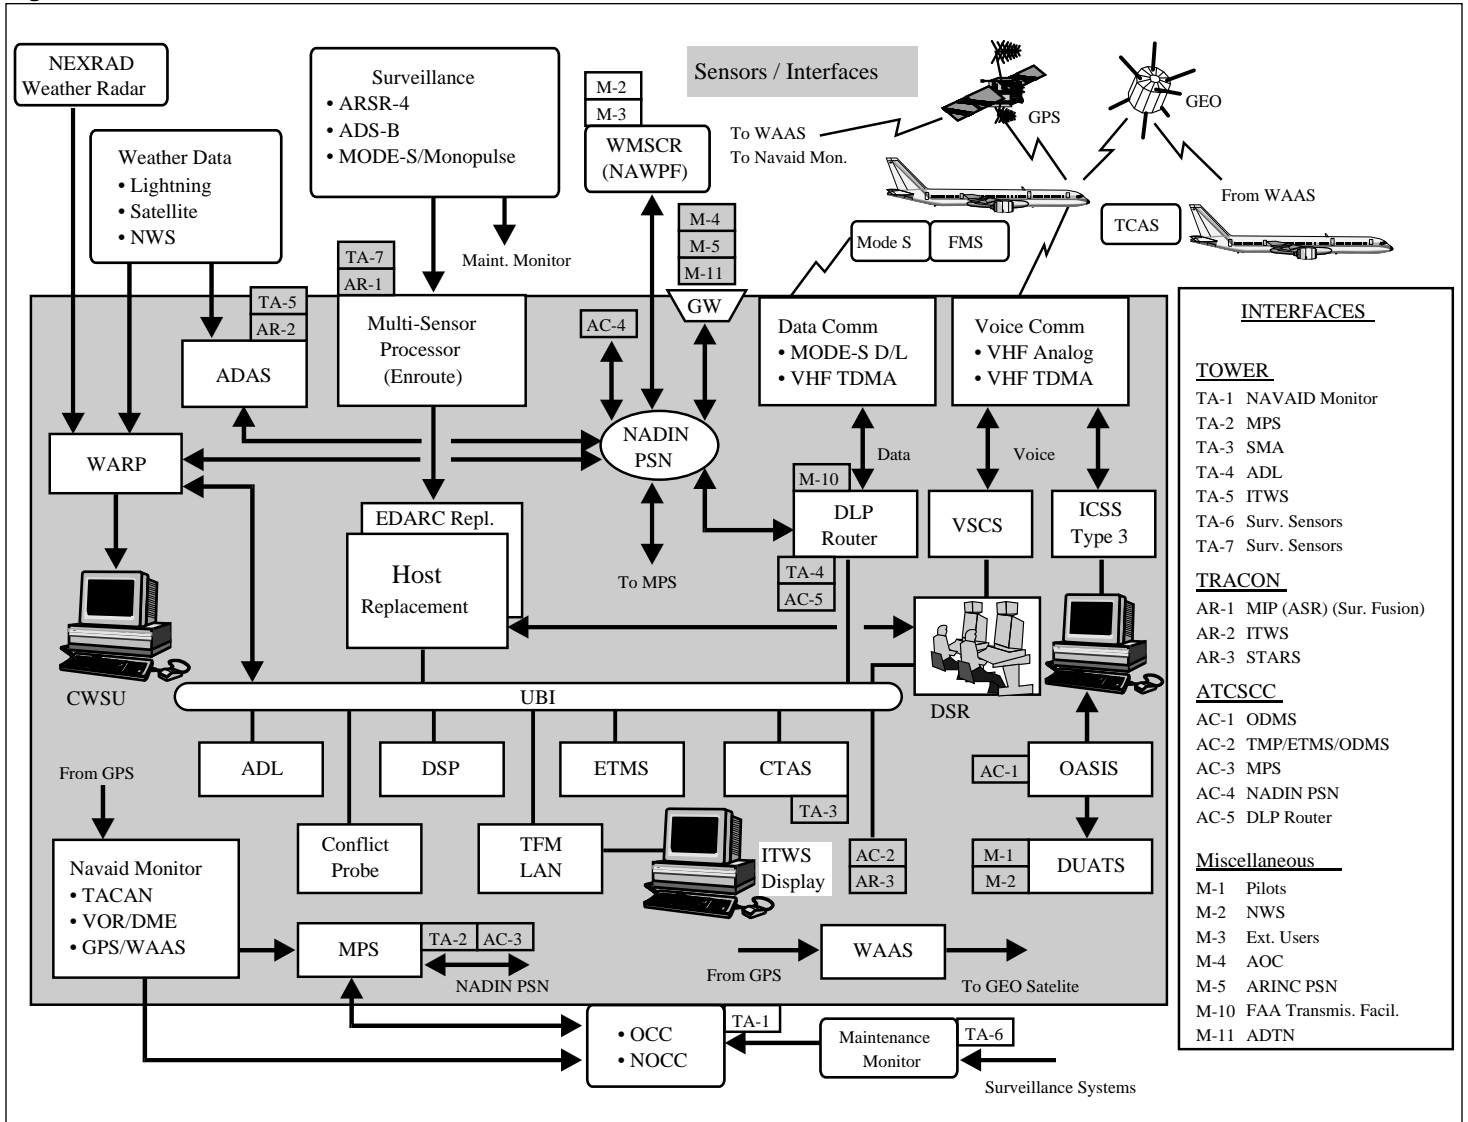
NEXRAD Weather Radar

Surveillance
• ARSR-4
• ADS-B
• MODE-S/Monopulse

M-2
M-3
WMSCR (NAWPF)

Sensors / Interfaces

GPS

GEO

To WAAS
To Navaid Mon.

From WAAS

TCAS

Weather Data
• Lightning
• Satellite
• NWS

Maint. Monitor

M-4
M-5
M-11

Mode S
FMS

TA-7
AR-1

TA-5
AR-2

ADAS

Multi-Sensor Processor (Enroute)

AC-4

GW

Data Comm
• MODE-S D/L
• VHF TDMA

Voice Comm
• VHF Analog
• VHF TDMA

WARP

NADIN PSN

Data

Voice

M-10

DLP Router

VSCS

ICSS Type 3

EDARC Repl.

Host Replacement

To MPS

TA-4
AC-5

CWSU

UBI

DSR

ADL

DSP

ETMS

CTAS

TA-3

AC-1

OASIS

From GPS

Navaid Monitor
• TACAN
• VOR/DME
• GPS/WAAS

Conflict Probe

TFM LAN

ITWS Display

AC-2
AR-3

M-1
M-2

DUATS

MPS

TA-2
AC-3

NADIN PSN

From GPS

WAAS

To GEO Satelite

• OCC
• NOCC

TA-1

Maintenance Monitor

TA-6

Surveillance Systems

INTERFACES

TOWER
TA-1 NAVAID Monitor
TA-2 MPS
TA-3 SMA
TA-4 ADL
TA-5 ITWS
TA-6 Surv. Sensors
TA-7 Surv. Sensors

TRACON
AR-1 MIP (ASR) (Sur. Fusion)
AR-2 ITWS
AR-3 STARS

ATCSCC
AC-1 ODMS
AC-2 TMP/ETMS/ODMS
AC-3 MPS
AC-4 NADIN PSN
AC-5 DLP Router

Miscellaneous
M-1 Pilots
M-2 NWS
M-3 Ext. Users
M-4 AOC
M-5 ARINC PSN
M-10 FAA Transmis. Facil.
M-11 ADTN